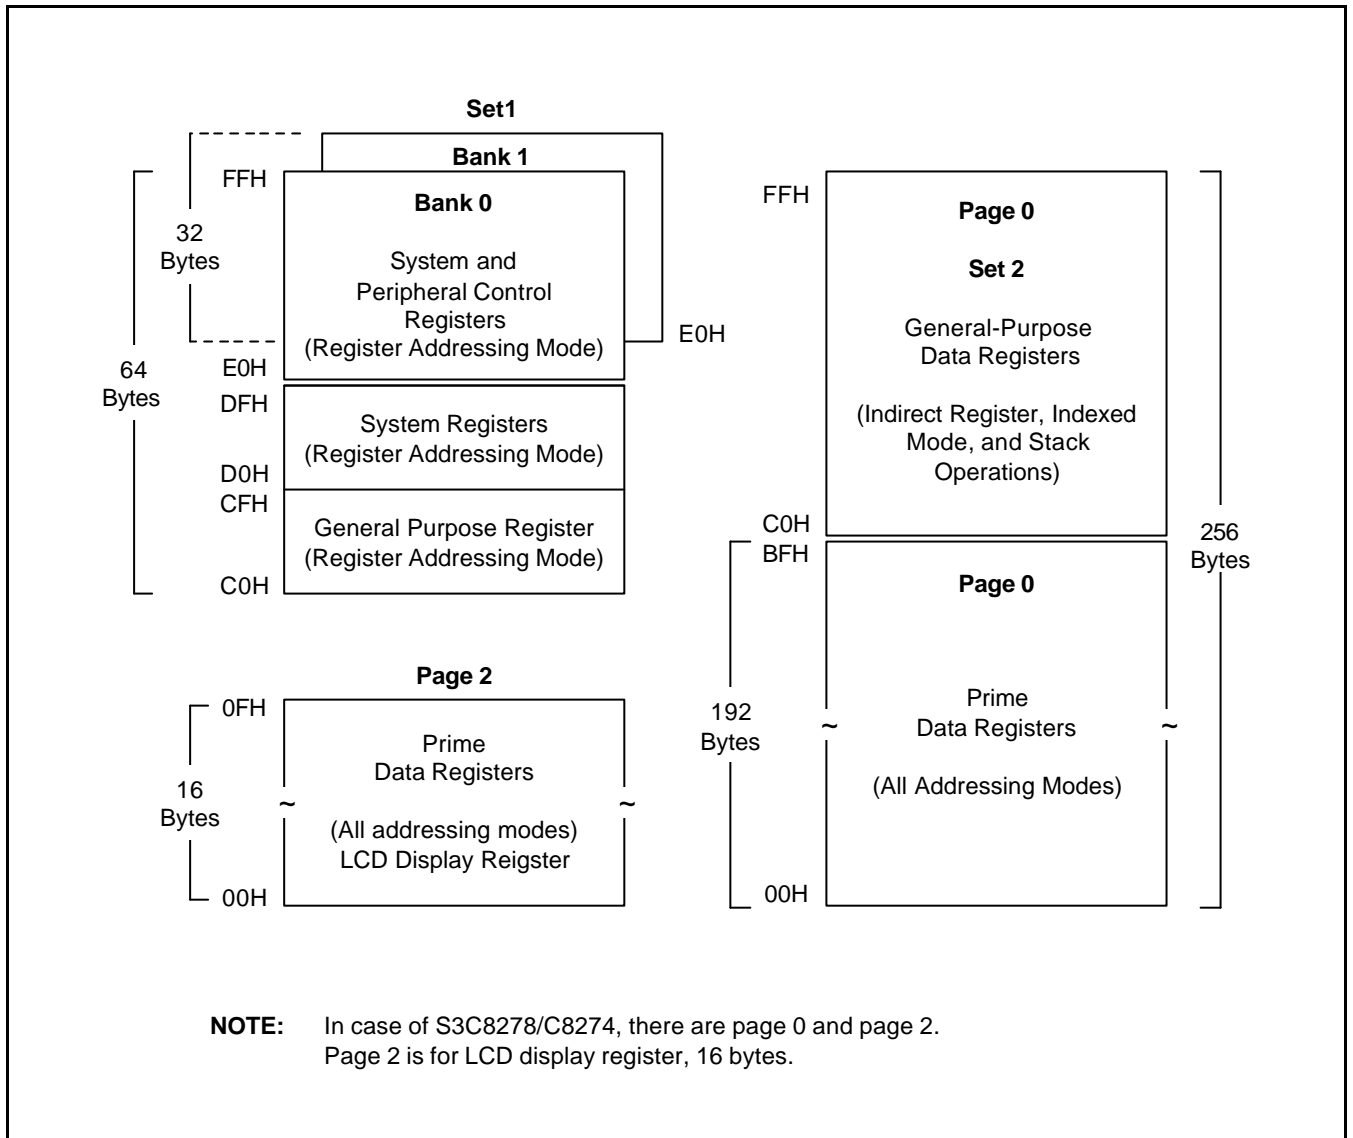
Set1

Bank 1

FFH

32
Bytes

Bank 0

System and
Peripheral Control
Registers
(Register Addressing Mode)

E0H

64
Bytes

E0H

DFH

System Registers
(Register Addressing Mode)

D0H

CFH

General Purpose Register
(Register Addressing Mode)

C0H

FFH

Page 0

Set 2

General-Purpose
Data Registers

(Indirect Register, Indexed
Mode, and Stack
Operations)

C0H

BFH

256
Bytes

Page 0

192
Bytes

Prime
Data Registers

(All Addressing Modes)

00H

Page 2

0FH

16
Bytes

Prime
Data Registers

(All addressing modes)
LCD Display Reigster

00H

NOTE: In case of S3C8278/C8274, there are page 0 and page 2.
Page 2 is for LCD display register, 16 bytes.